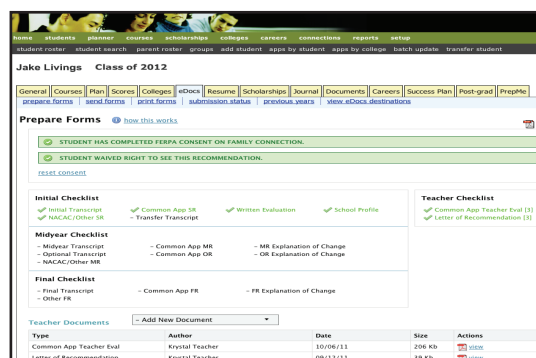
home students planner courses scholarships colleges careers connections reports setup

student roster student search parent roster groups add student apps by student apps by college batch update transfer student

Jake Livings Class of 2012

General Courses Plan Scores Colleges eDocs Resume Scholarships Journal Documents Careers Success Plan Post-grad PrepMe

prepare forms | send forms | print forms | submission status | previous years | view eDocs destinations

Prepare Forms how this works

STUDENT HAS COMPLETED FERPA CONSENT ON FAMILY CONNECTION.

STUDENT WAIVED RIGHT TO SEE THIS RECOMMENDATION.

reset consent

Initial Checklist

Initial Transcript
NACAC/Other SR
Common App SR
– Transfer Transcript
Written Evaluation
School Profile

Teacher Checklist

Common App Teacher Eval [3]
Letter of Recommendation [3]

Midyear Checklist

– Midyear Transcript
– Optional Transcript
– NACAC/Other MR
– Common App MR
– Common App OR
– MR Explanation of Change
– OR Explanation of Change

Final Checklist

– Final Transcript
– Other FR
– Common App FR
– FR Explanation of Change

Teacher Documents – Add New Document

| Type | Author | Date | Size | Actions |
|---|---|---|---|---|
| Common App Teacher Eval | Krystal Teacher | 10/06/11 | 206 Kb | view |
| Letter of Recommendation | Krystal Teacher | 09/12/11 | 39 Kb | view |